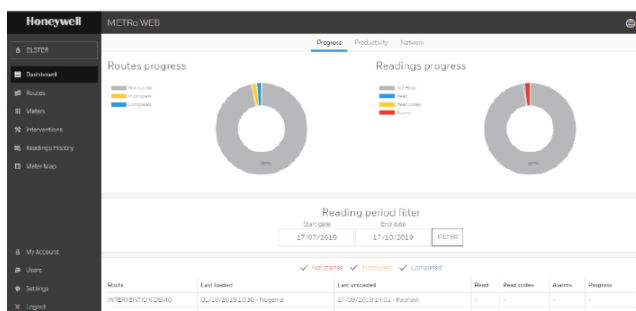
Honeywell

METRo WEB

ELSTER

Dashboard

Routes

Meters

Interventions

Readings History

Meter Map

My Account

Users

Settings

Logout

Progress Productivity Network

Routes progress

Not started

In progress

Completed

98%

Readings progress

Not read

Read

Read codes

Alarms

98%

Reading period filter

Start date

17/07/2019

End date

17/10/2019

FILTER

✓ Not started ✓ In progress ✓ Completed

| Route | Last loaded | Last unloaded | Read | Read codes | Alarms | Progress |
|---|---|---|---|---|---|---|
| INTERVENTION DEMO | 01/10/2019 18:30 - Nogema | 27/09/2019 14:02 - Raphael | - | - | - | - |